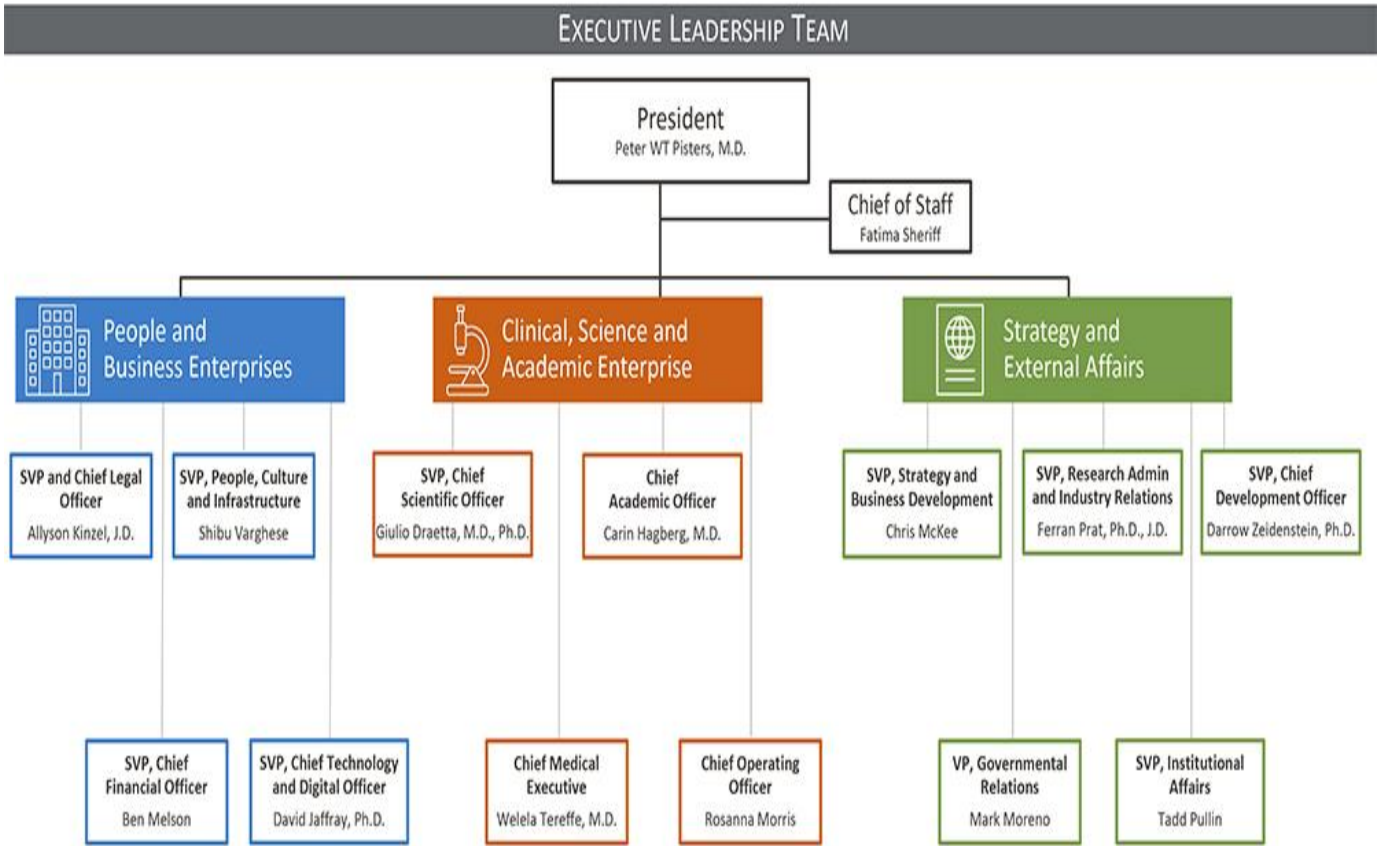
EXECUTIVE LEADERSHIP TEAM

President
Peter WT Pisters, M.D.

Chief of Staff
Fatima Sheriff

People and Business Enterprises

SVP and Chief Legal Officer
Allyson Kinzel, J.D.

SVP, People, Culture and Infrastructure
Shibu Varghese

SVP, Chief Financial Officer
Ben Melson

SVP, Chief Technology and Digital Officer
David Jaffray, Ph.D.

Clinical, Science and Academic Enterprise

SVP, Chief Scientific Officer
Giulio Draetta, M.D., Ph.D.

Chief Academic Officer
Carin Hagberg, M.D.

Chief Medical Executive
Welela Tereffe, M.D.

Chief Operating Officer
Rosanna Morris

Strategy and External Affairs

SVP, Strategy and Business Development
Chris McKee

SVP, Research Admin and Industry Relations
Ferran Prat, Ph.D., J.D.

SVP, Chief Development Officer
Darrow Zeidenstein, Ph.D.

VP, Governmental Relations
Mark Moreno

SVP, Institutional Affairs
Tadd Pullin